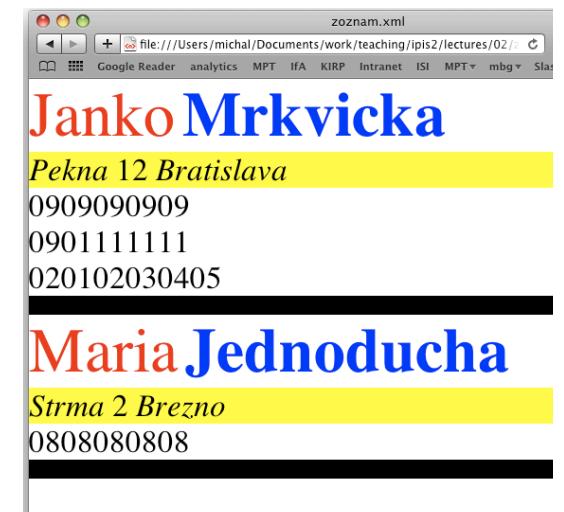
zoznam.xml

file:///Users/michal/Documents/work/teaching/ipis2/lectures/02/

Google Reader analytics MPT IfA KIRP Intranet ISI MPT▾ mbg▾ Slas

Janko Mrkvicka

Pekna 12 Bratislava

0909090909

0901111111

020102030405

Maria Jednoducha

Strma 2 Brezno

0808080808